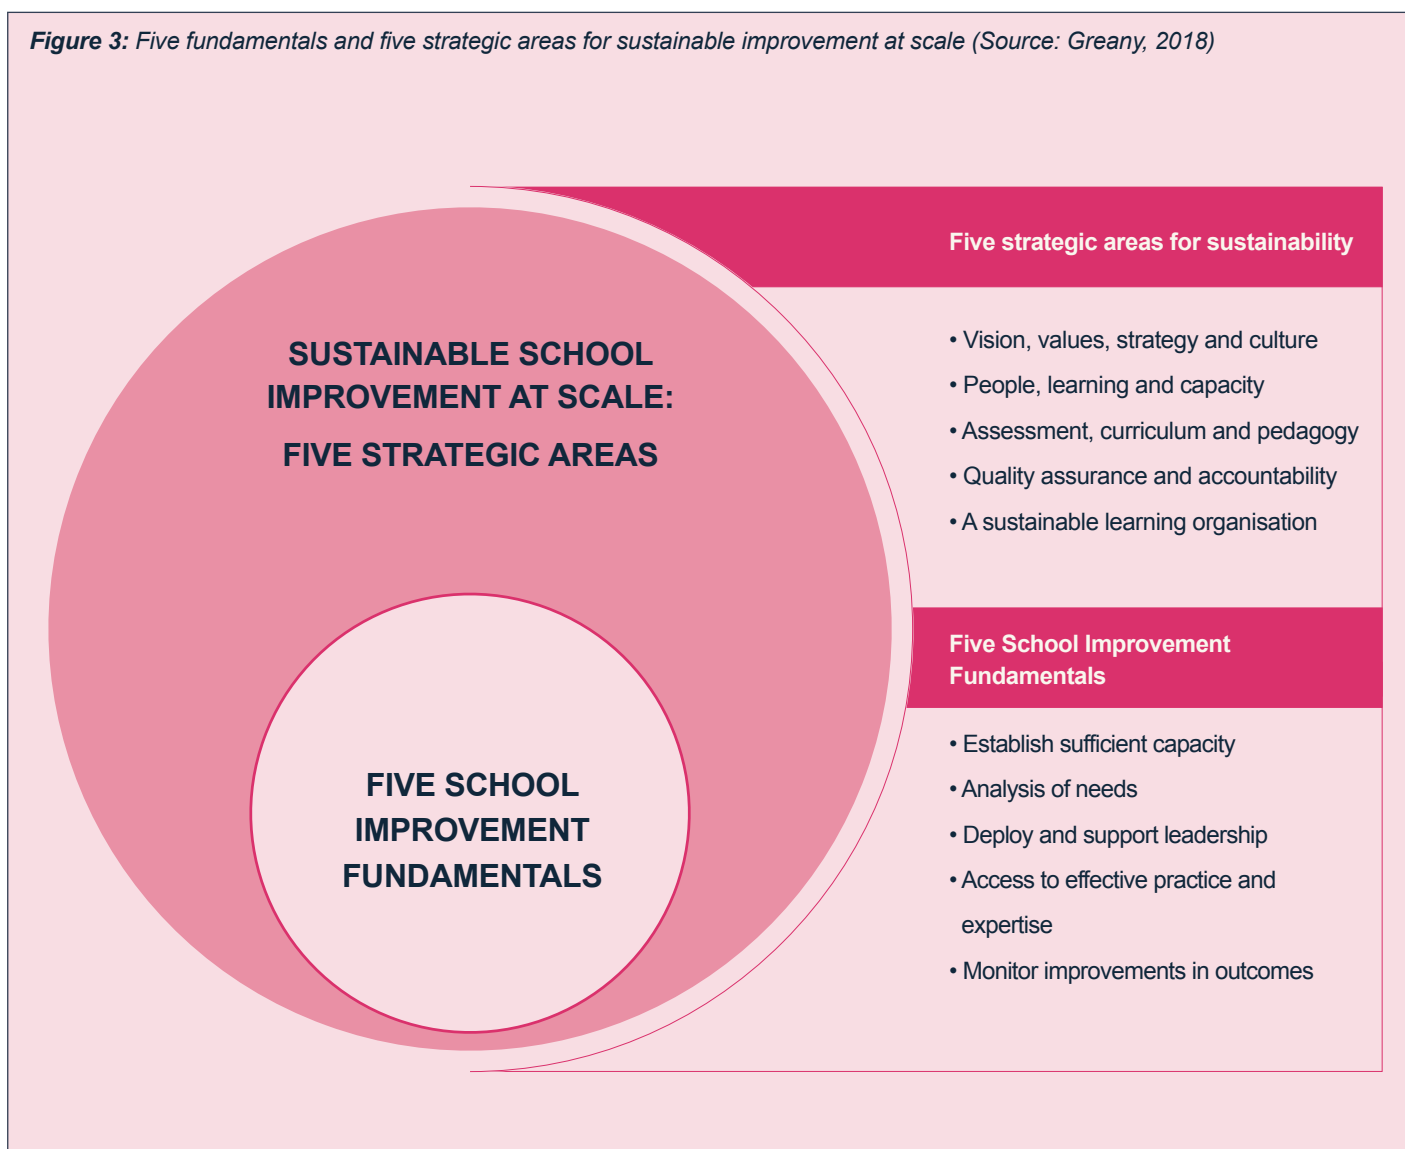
**Figure 3:** *Five fundamentals and five strategic areas for sustainable improvement at scale (Source: Greany, 2018)*

SUSTAINABLE SCHOOL IMPROVEMENT AT SCALE:

FIVE STRATEGIC AREAS

FIVE SCHOOL IMPROVEMENT FUNDAMENTALS

Five strategic areas for sustainability

• Vision, values, strategy and culture
• People, learning and capacity
• Assessment, curriculum and pedagogy
• Quality assurance and accountability
• A sustainable learning organisation

Five School Improvement Fundamentals

• Establish sufficient capacity
• Analysis of needs
• Deploy and support leadership
• Access to effective practice and expertise
• Monitor improvements in outcomes